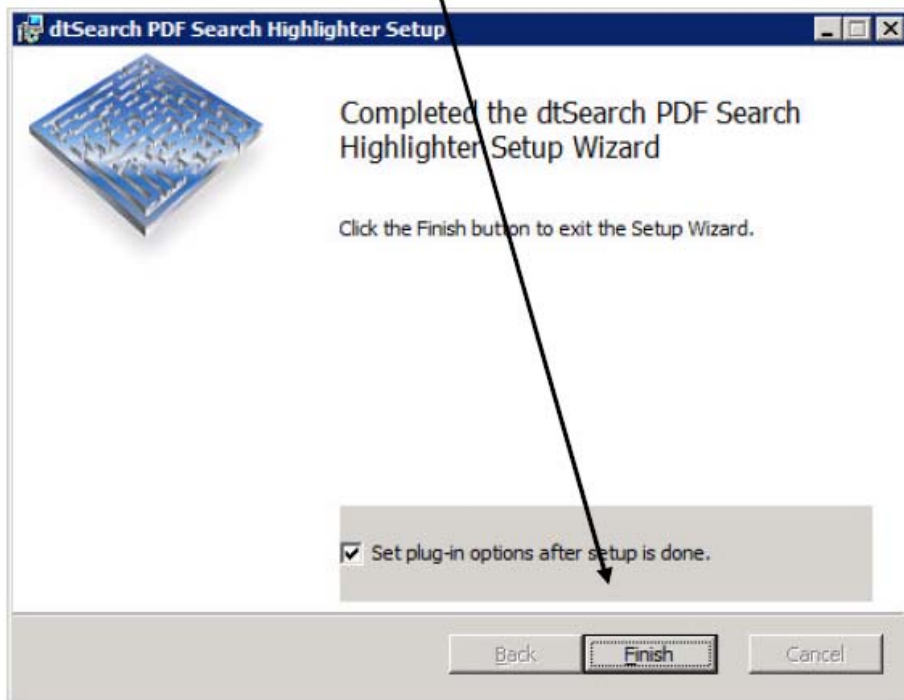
dtSearch PDF Search Highlighter Setup

Completed the dtSearch PDF Search Highlighter Setup Wizard

Click the Finish button to exit the Setup Wizard.

Set plug-in options after setup is done.

Back Finish Cancel